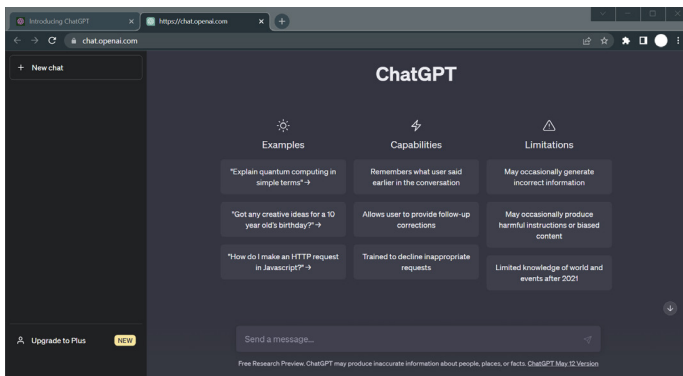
Introducing ChatGPT ×
https://chat.openai.com ×
+

chat.openai.com

+ New chat

ChatGPT

Examples

"Explain quantum computing in simple terms" →

"Got any creative ideas for a 10 year old's birthday?" →

"How do I make an HTTP request in Javascript?" →

Capabilities

Remembers what user said earlier in the conversation

Allows user to provide follow-up corrections

Trained to decline inappropriate requests

Limitations

May occasionally generate incorrect information

May occasionally produce harmful instructions or biased content

Limited knowledge of world and events after 2021

Upgrade to Plus NEW

Send a message...

Free Research Preview. ChatGPT may produce inaccurate information about people, places, or facts. ChatGPT May 12 Version